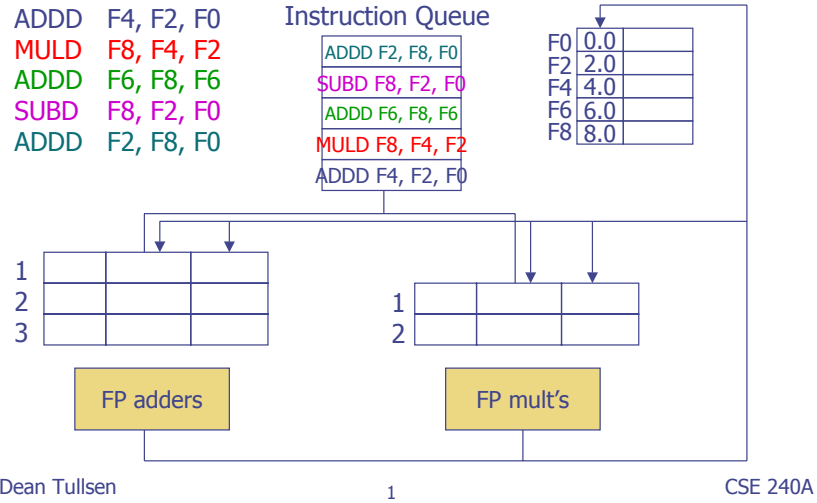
ADDD F4, F2, F0
MULD F8, F4, F2
ADDD F6, F8, F6
SUBD F8, F2, F0
ADDD F2, F8, F0

Instruction Queue

ADDD F2, F8, F0
SUBD F8, F2, F0
ADDD F6, F8, F6
MULD F8, F4, F2
ADDD F4, F2, F0

| F0 | 0.0 | |
|---|---|---|
| F2 | 2.0 | |
| F4 | 4.0 | |
| F6 | 6.0 | |
| F8 | 8.0 | |

| | | | |
|---|---|---|---|
| 1 | | | |
| 2 | | | |
| 3 | | | |

| | | | |
|---|---|---|---|
| 1 | | | |
| 2 | | | |

FP adders

FP mult's

Dean Tullsen

1

CSE 240A